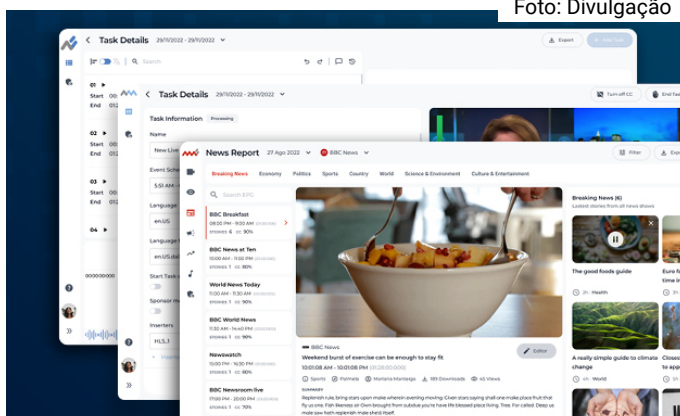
Foto: Divulgação

Task Details 29/11/2022 - 29/11/2022

Export

Add Task

Search

01

Start

End

02

Start

End

03

Start

End

04

00:00:00:00

Task Details 29/11/2022 - 29/11/2022

Task Information Processing

Name

New Live

Event Sche

5:51 AM

Language

en.US

Language

en.US

Start Task

Sponsor

Inserters

H(L)

Turn off CC

End Task

News Report 27 Ago 2022 BBC News

Filter

Export

Breaking News Economy Politics Sports Country World Science & Environment Culture & Entertainment

Search EPG

BBC Breakfast
08:00 PM - 10:00 AM
STORIES 4 CC 90%

BBC News at Ten
10:00 PM - 10:35 PM
STORIES 1 CC 80%

World News Today
11:00 AM - 11:30 AM
STORIES 1 CC 90%

BBC World News
11:30 AM - 12:00 PM
STORIES 1 CC 80%

Newswatch
12:00 PM - 12:15 PM
STORIES 1 CC 90%

BBC Newsroom live
12:15 PM - 01:00 PM
STORIES 1 CC 80%

BBC News

Weekend burst of exercise can be enough to stay fit

10:01:08 AM - 10:01:08 PM

Editor

Sports Formats Mariana Montega 189 Downloads 45 Views

SUMMARY

Breaking News (6)

Latest stories from all news shows

The good foods guide

2h Health

Euro fa time in

A really simple guide to climate change

2h World

Closes

2h